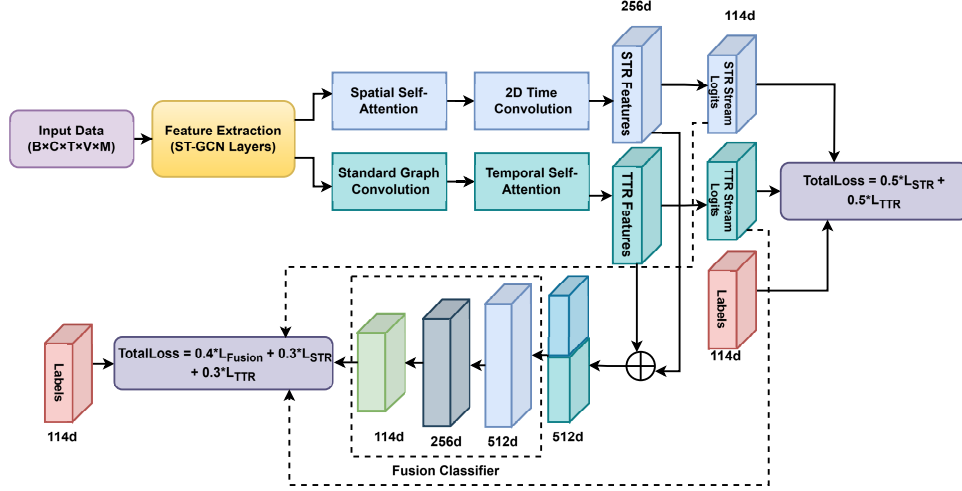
256d

114d

Input Data (B×C×T×V×M)

Feature Extraction (ST-GCN Layers)

Spatial Self-Attention

2D Time Convolution

STR Features

STR Stream Logits

Standard Graph Convolution

Temporal Self-Attention

TTR Features

TTR Stream Logits

TotalLoss = 0.5*$L_{STR}$ + 0.5*$L_{TTR}$

Labels

114d

Labels

TotalLoss = 0.4*$L_{Fusion}$ + 0.3*$L_{STR}$ + 0.3*$L_{TTR}$

114d

114d

256d

512d

512d

Fusion Classifier